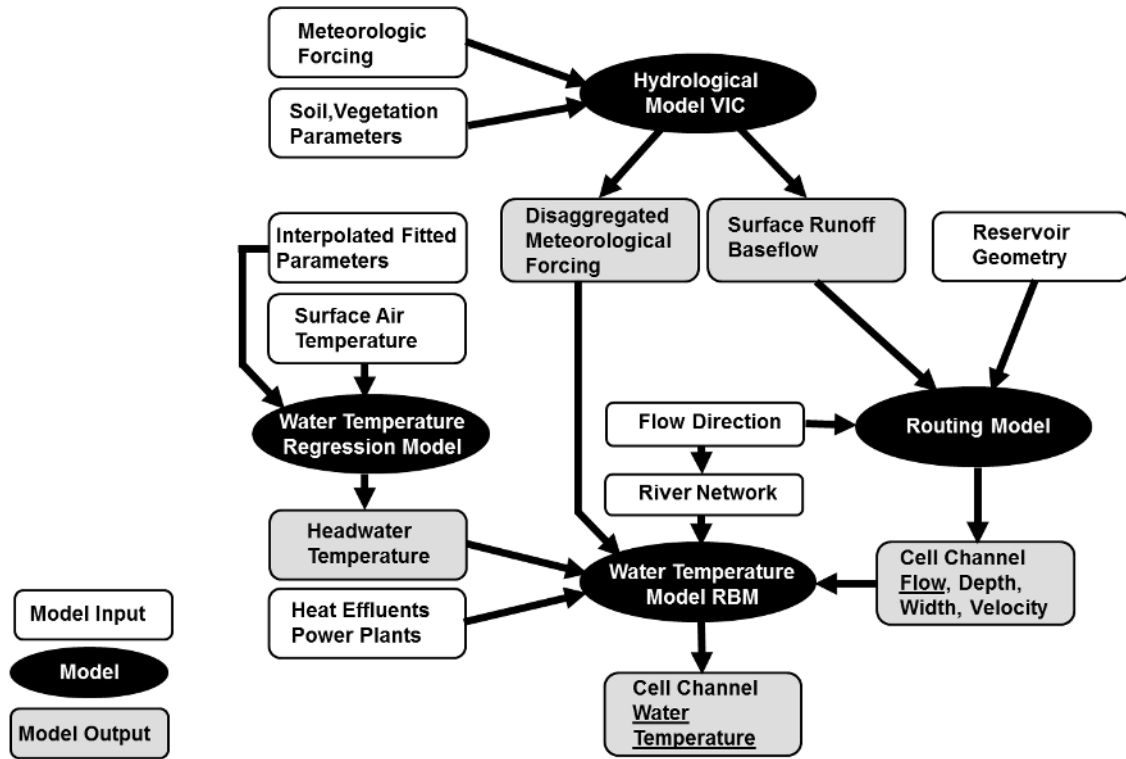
Meteorologic Forcing

Soil,Vegetation Parameters

Hydrological Model VIC

Disaggregated Meteorological Forcing

Surface Runoff Baseflow

Reservoir Geometry

Interpolated Fitted Parameters

Surface Air Temperature

Water Temperature Regression Model

Flow Direction

Routing Model

River Network

Headwater Temperature

Water Temperature Model RBM

Cell Channel Flow, Depth, Width, Velocity

Heat Effluents Power Plants

Cell Channel Water Temperature

Model Input

Model

Model Output